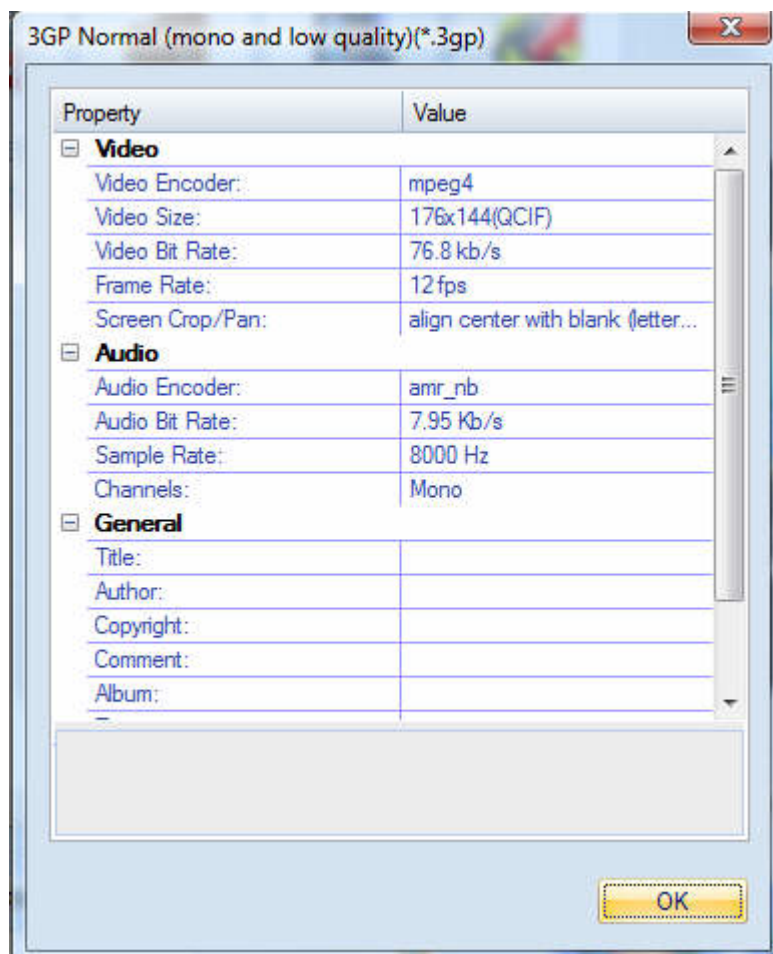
3GP Normal (mono and low quality)(*.3gp)

| Property | Value |
|---|---|
| Video | |
| Video Encoder: | mpeg4 |
| Video Size: | 176x144(QCIF) |
| Video Bit Rate: | 76.8 kb/s |
| Frame Rate: | 12 fps |
| Screen Crop/Pan: | align center with blank (letter... |
| Audio | |
| Audio Encoder: | amr_nb |
| Audio Bit Rate: | 7.95 Kb/s |
| Sample Rate: | 8000 Hz |
| Channels: | Mono |
| General | |
| Title: | |
| Author: | |
| Copyright: | |
| Comment: | |
| Album: | |

OK